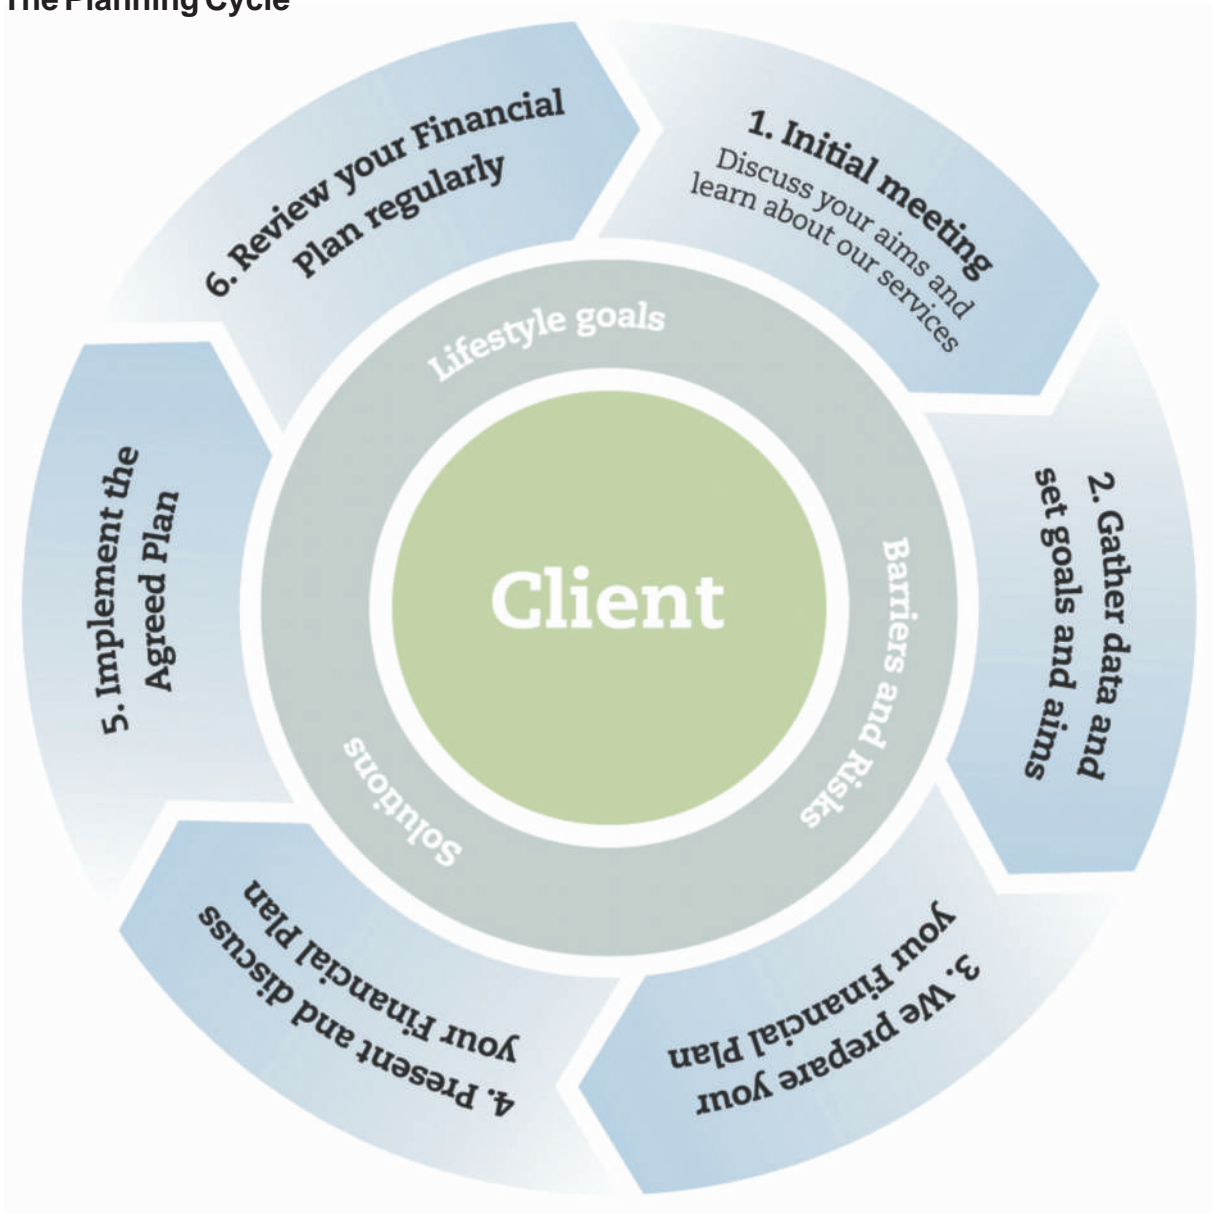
The Planning Cycle

1. Initial meeting
Discuss your aims and learn about our services

2. Gather data and set goals and aims

3. We prepare your Financial Plan

4. Present and discuss your Financial Plan

5. Implement the Agreed Plan

6. Review your Financial Plan regularly

Lifestyle goals

Barriers and Risks

Solutions

Client